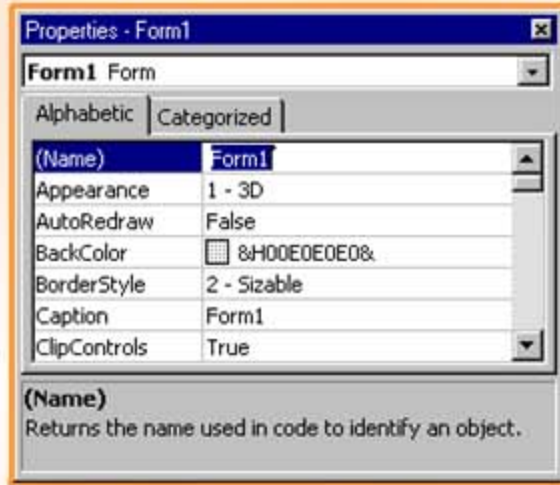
Properties - Form1

Form1 Form

Alphabetic | Categorized

| (Name) | Form1 |
|---|---|
| Appearance | 1 - 3D |
| AutoRedraw | False |
| BackColor | &H00E0E0E0& |
| BorderStyle | 2 - Sizable |
| Caption | Form1 |
| ClipControls | True |

(Name)
Returns the name used in code to identify an object.